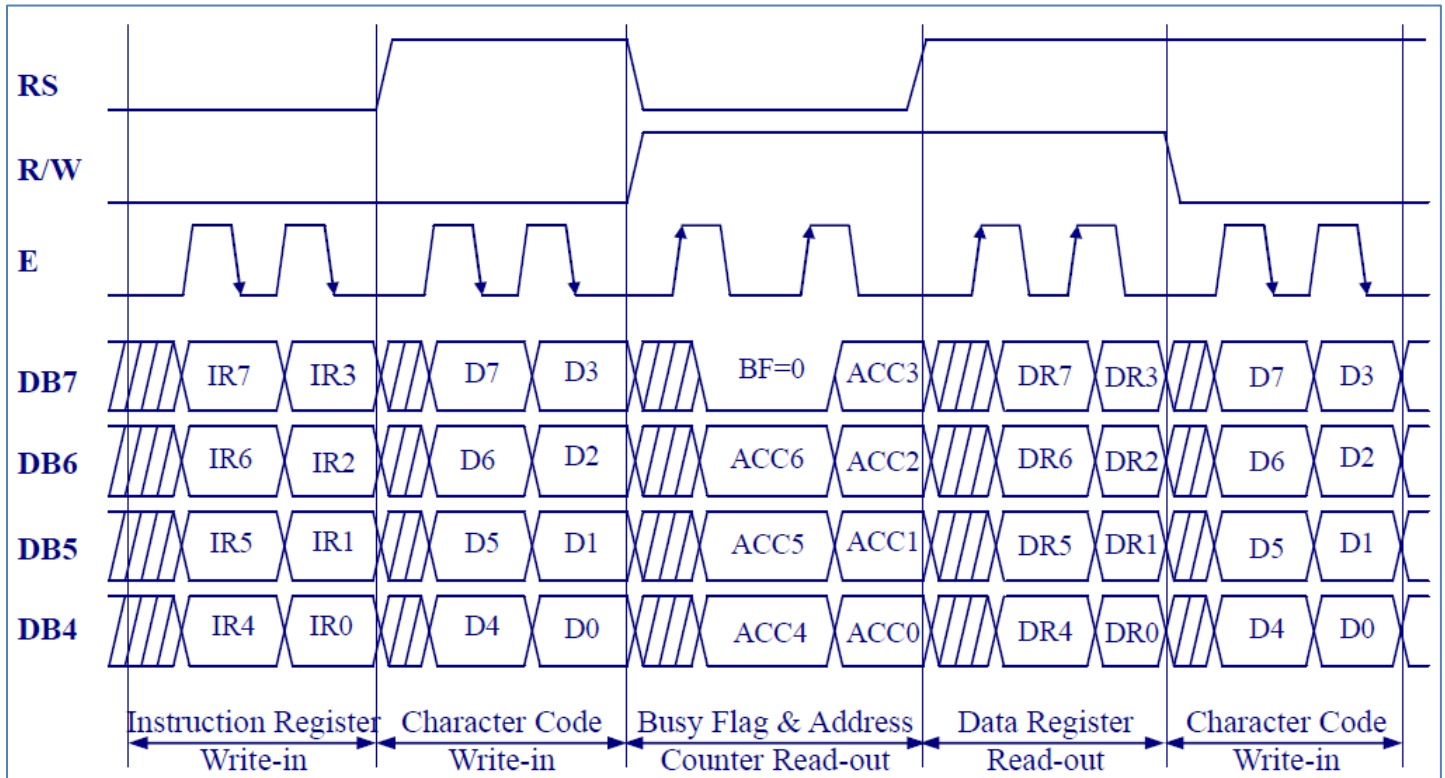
RS

R/W

E

DB7 IR7 IR3 D7 D3 BF=0 ACC3 DR7 DR3 D7 D3

DB6 IR6 IR2 D6 D2 ACC6 ACC2 DR6 DR2 D6 D2

DB5 IR5 IR1 D5 D1 ACC5 ACC1 DR5 DR1 D5 D1

DB4 IR4 IR0 D4 D0 ACC4 ACC0 DR4 DR0 D4 D0

Instruction Register Write-in

Character Code Write-in

Busy Flag & Address Counter Read-out

Data Register Read-out

Character Code Write-in